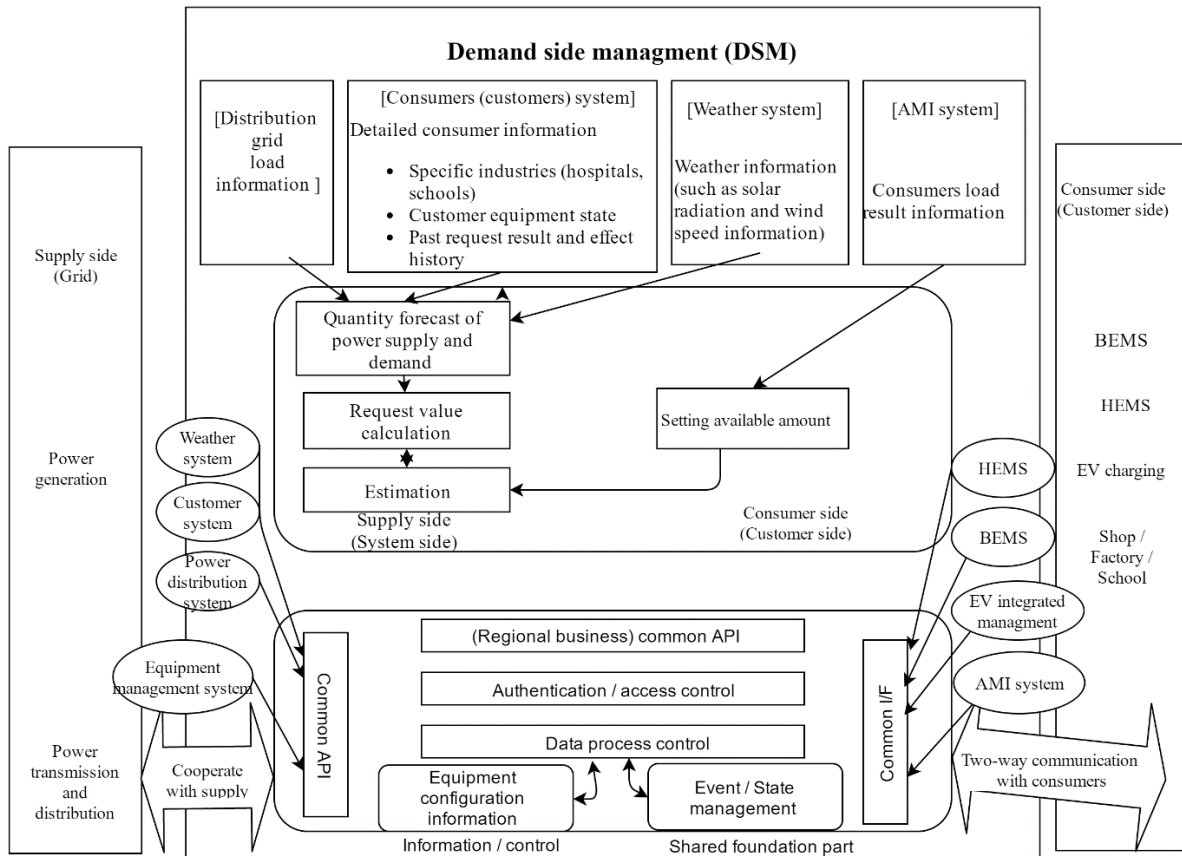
Demand side managment (DSM)

[Distribution grid load information ]

[Consumers (customers) system]
Detailed consumer information
• Specific industries (hospitals, schools)
• Customer equipment state
• Past request result and effect history

[Weather system]
Weather information (such as solar radiation and wind speed information)

[AMI system]
Consumers load result information

Supply side (Grid)

Power generation

Power transmission and distribution

Consumer side (Customer side)

BEMS

HEMS

EV charging

Shop / Factory / School

Quantity forecast of power supply and demand

Request value calculation

Estimation

Setting available amount

Supply side (System side)

Consumer side (Customer side)

Weather system

Customer system

Power distribution system

Equipment management system

Cooperate with supply

HEMS

BEMS

EV integrated managment

AMI system

Two-way communication with consumers

Common API

(Regional business) common API

Authentication / access control

Data process control

Equipment configuration information

Event / State management

Common I/F

Information / control

Shared foundation part